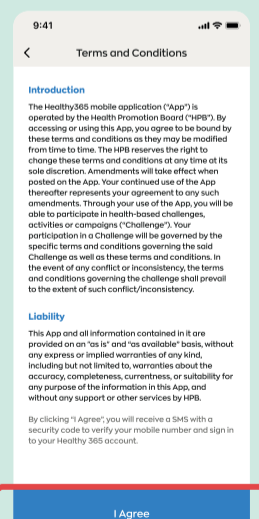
9:41

Terms and Conditions

Introduction

The Healthy365 mobile application ("App") is operated by the Health Promotion Board ("HPB"). By accessing or using this App, you agree to be bound by these terms and conditions as they may be modified from time to time. The HPB reserves the right to change these terms and conditions at any time at its sole discretion. Amendments will take effect when posted on the App. Your continued use of the App thereafter represents your agreement to any such amendments. Through your use of the App, you will be able to participate in health-based challenges, activities or campaigns ("Challenge"). Your participation in a Challenge will be governed by the specific terms and conditions governing the said Challenge as well as these terms and conditions. In the event of any conflict or inconsistency, the terms and conditions governing the challenge shall prevail to the extent of such conflict/inconsistency.

Liability

This App and all information contained in it are provided on an "as is" and "as available" basis, without any express or implied warranties of any kind, including but not limited to, warranties about the accuracy, completeness, currentness, or suitability for any purpose of the information in this App, and without any support or other services by HPB.

By clicking "I Agree", you will receive a SMS with a security code to verify your mobile number and sign in to your Healthy 365 account.

I Agree